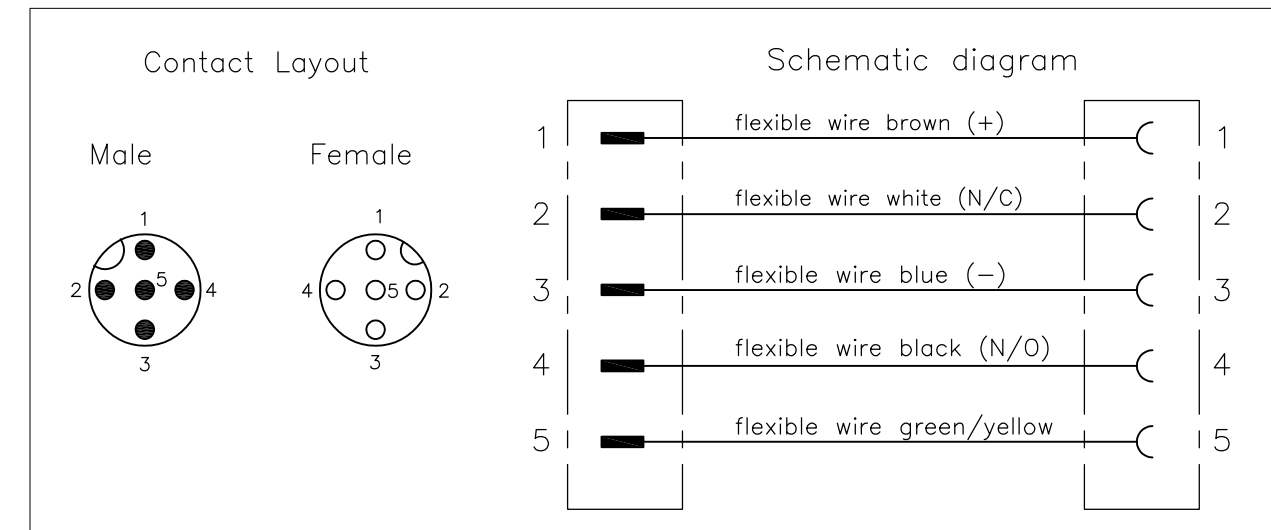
Contact Layout

Male

1
2 5 4
3

Female

1
4 5 2
3

Schematic diagram

1 flexible wire brown (+) 1
2 flexible wire white (N/C) 2
3 flexible wire blue (−) 3
4 flexible wire black (N/O) 4
5 flexible wire green/yellow 5